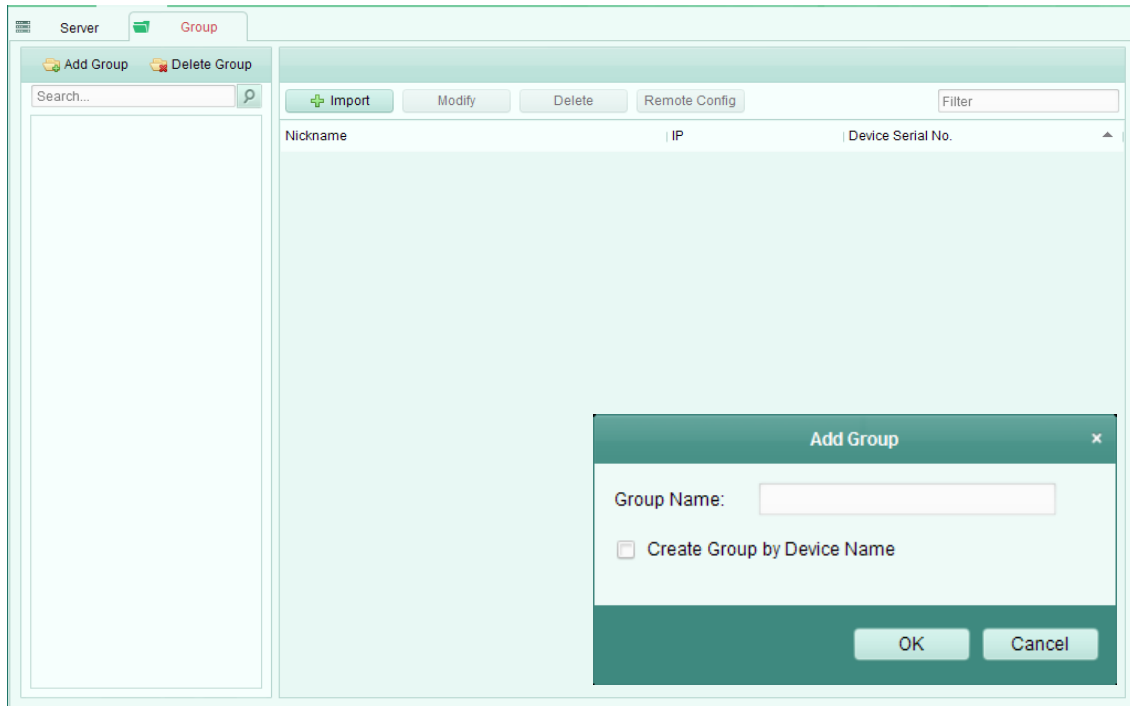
Server
Group

Add Group
Delete Group
Search...

Import
Modify
Delete
Remote Config
Filter

| Nickname | IP | Device Serial No. |
|---|---|---|

Add Group ×

Group Name:

Create Group by Device Name

OK
Cancel